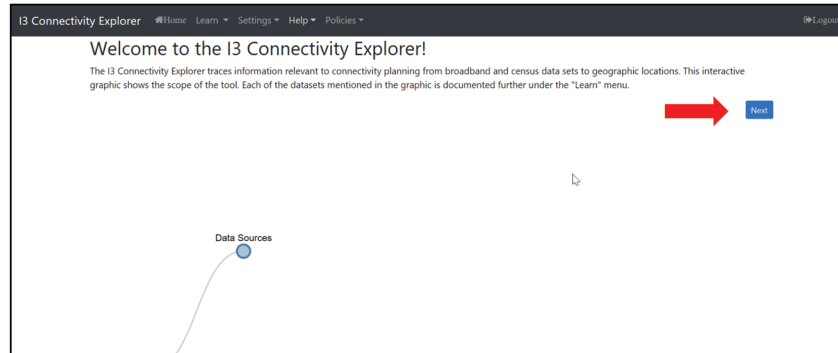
I3 Connectivity Explorer Home Learn Settings Help Policies Logout

Welcome to the I3 Connectivity Explorer!

The I3 Connectivity Explorer traces information relevant to connectivity planning from broadband and census data sets to geographic locations. This interactive graphic shows the scope of the tool. Each of the datasets mentioned in the graphic is documented further under the "Learn" menu.

Next

Data Sources